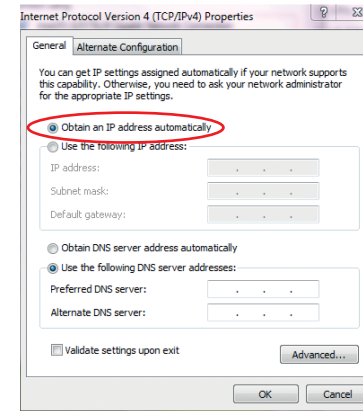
Internet Protocol Version 4 (TCP/IPv4) Properties

?

General | Alternate Configuration

You can get IP settings assigned automatically if your network supports this capability. Otherwise, you need to ask your network administrator for the appropriate IP settings.

Obtain an IP address automatically

Use the following IP address:

IP address: . . .

Subnet mask: . . .

Default gateway: . . .

Obtain DNS server address automatically

Use the following DNS server addresses:

Preferred DNS server: . . .

Alternate DNS server: . . .

Validate settings upon exit

Advanced...

OK | Cancel